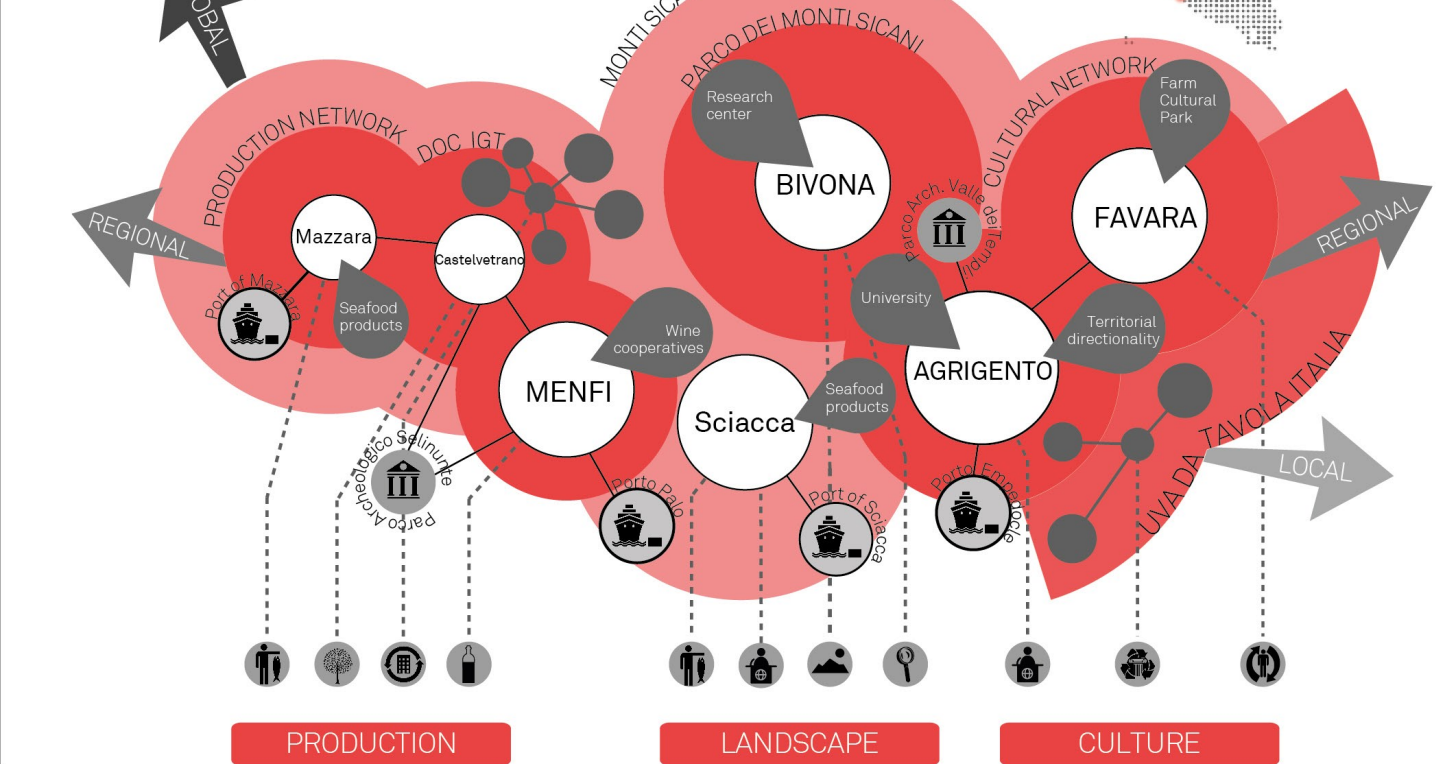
OBAL

MONTI SICA

PARCO DEI MONTI SICANI

PRODUCTION NETWORK

DOC IGT

CULTURAL NETWORK

REGIONAL

Research center

BIVONA

Farm Cultural Park

FAVARA

REGIONAL

Mazzara

Castelvetrano

Parco Arch. Valle dei Templi

Port of Mazzara

Seafood products

University

Wine cooperatives

Territorial directionality

MENFI

Sciacca

Seafood products

AGRIGENTO

UVA DA TAVOLA ITALIA

LOCAL

Parco Archeologico Selinunte

Porto Palo

Port of Sciacca

Porto Empedocle

PRODUCTION

LANDSCAPE

CULTURE